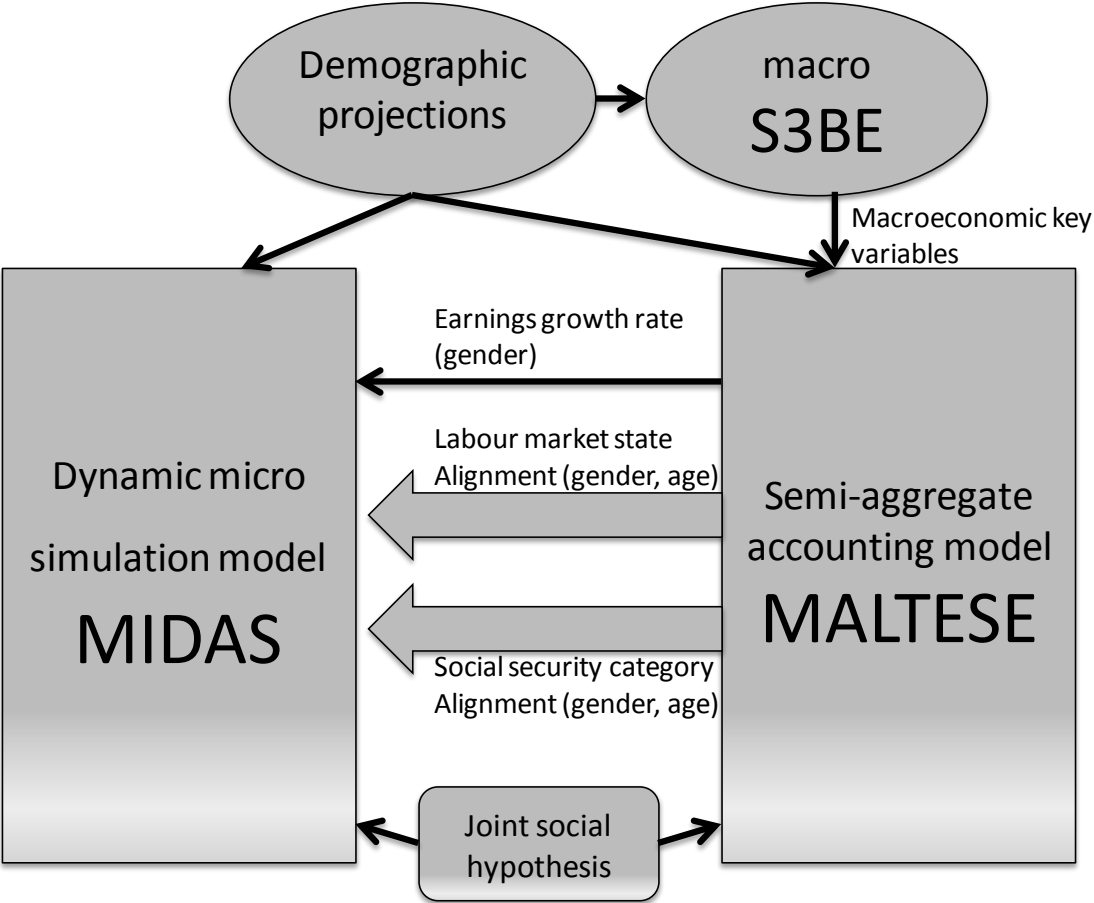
Demographic projections

macro S3BE

Macroeconomic key variables

Earnings growth rate (gender)

Labour market state Alignment (gender, age)

Dynamic micro simulation model MIDAS

Semi-aggregate accounting model MALTESE

Social security category Alignment (gender, age)

Joint social hypothesis